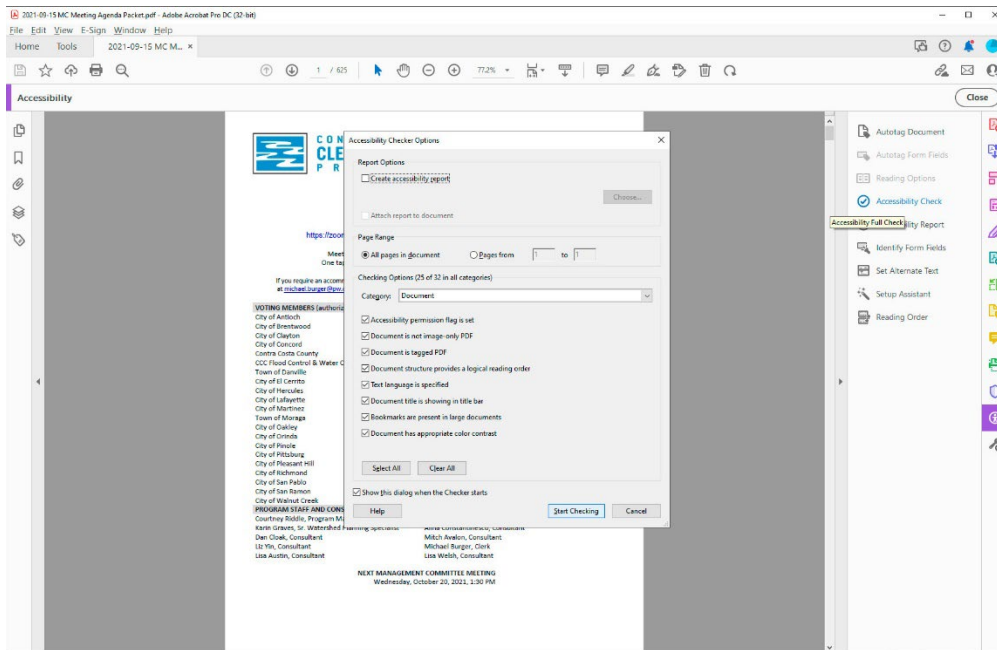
2021-09-15 MC Meeting Agenda Packet.pdf - Adobe Acrobat Pro DC (32-bit)
File Edit View E-Sign Window Help
Home Tools 2021-09-15 MC M... ×

1 / 625 77.2%

Accessibility Close

CON
CLE
P R

https://zoom

Meet
One ta

If you require an accomm
at michael.burger@pw.

VOTING MEMBERS (authoriz
City of Antioch
City of Brentwood
City of Clayton
City of Concord
Contra Costa County
CCC Flood Control & Water C
Town of Danville
City of El Cerrito
City of Hercules
City of Lafayette
City of Martinez
Town of Moraga
City of Oakley
City of Orinda
City of Pinole
City of Pittsburg
City of Pleasant Hill
City of Richmond
City of San Pablo
City of San Ramon
City of Walnut Creek
PROGRAM STAFF AND CONS
Courtney Riddle, Program M
Karin Graves, Sr. Watershed Planning Specialist
Dan Cloak, Consultant
Liz Yin, Consultant
Lisa Austin, Consultant

Anna Constantinescu, Consultant
Mitch Avalon, Consultant
Michael Burger, Clerk
Lisa Welsh, Consultant

NEXT MANAGEMENT COMMITTEE MEETING
Wednesday, October 20, 2021, 1:30 PM

Accessibility Checker Options
Report Options
Create accessibility report
Choose...
Attach report to document
Page Range
All pages in document Pages from 1 to 1
Checking Options (25 of 32 in all categories)
Category: Document
Accessibility permission flag is set
Document is not image-only PDF
Document is tagged PDF
Document structure provides a logical reading order
Text language is specified
Document title is showing in title bar
Bookmarks are present in large documents
Document has appropriate color contrast
Select All Clear All
Show this dialog when the Checker starts
Help Start Checking Cancel

Autotag Document
Autotag Form Fields
Reading Options
Accessibility Check
Accessibility Full Check
Accessibility Report
Identify Form Fields
Set Alternate Text
Setup Assistant
Reading Order